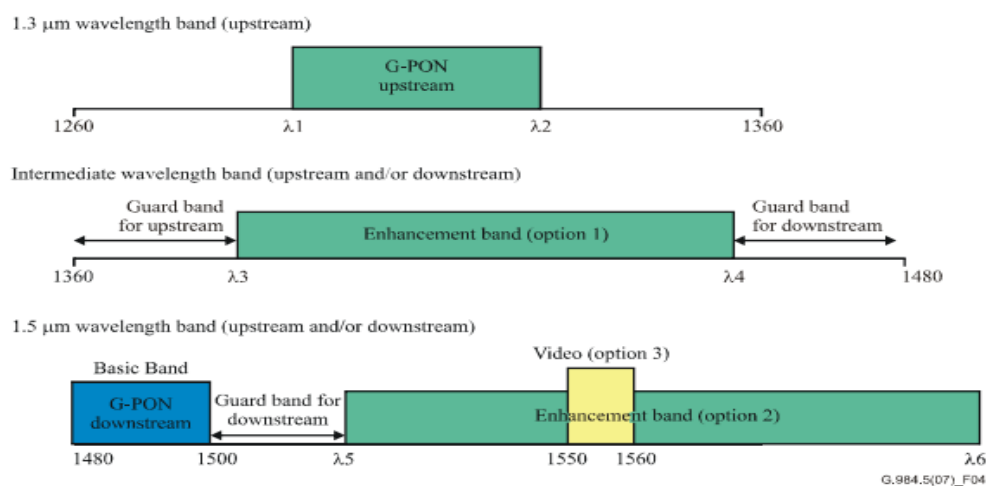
1.3 μm wavelength band (upstream)

G-PON upstream

1260

λ1

λ2

1360

Intermediate wavelength band (upstream and/or downstream)

Guard band for upstream

Enhancement band (option 1)

Guard band for downstream

1360

λ3

λ4

1480

1.5 μm wavelength band (upstream and/or downstream)

Video (option 3)

Basic Band

G-PON downstream

Guard band for downstream

Enhancement band (option 2)

1480

1500

λ5

1550

1560

λ6

G.984.5(07)_F04